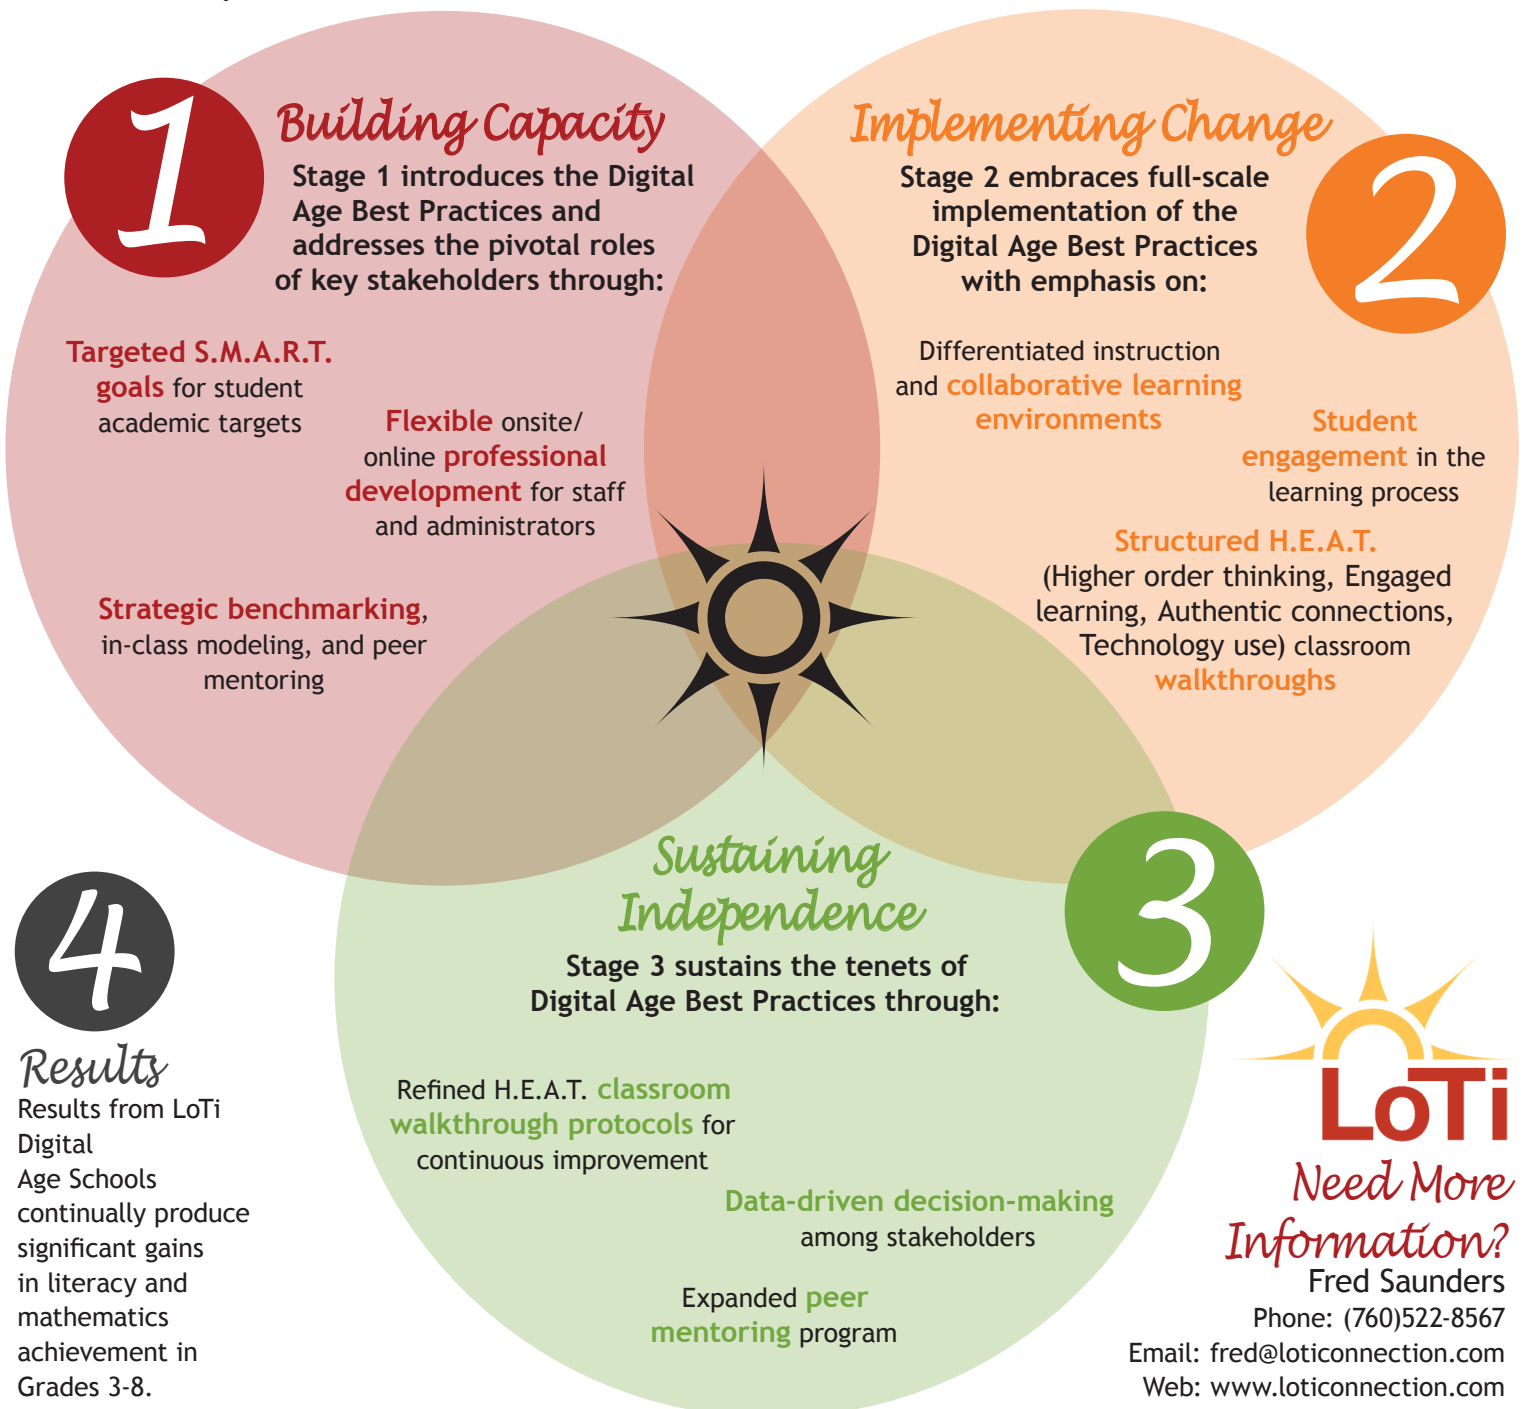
1

Building Capacity

Stage 1 introduces the Digital Age Best Practices and addresses the pivotal roles of key stakeholders through:

Targeted S.M.A.R.T. goals for student academic targets

Flexible onsite/ online professional development for staff and administrators

Strategic benchmarking, in-class modeling, and peer mentoring

Implementing Change

2

Stage 2 embraces full-scale implementation of the Digital Age Best Practices with emphasis on:

Differentiated instruction and collaborative learning environments

Student engagement in the learning process

Structured H.E.A.T. (Higher order thinking, Engaged learning, Authentic connections, Technology use) classroom walkthroughs

Sustaining Independence

3

Stage 3 sustains the tenets of Digital Age Best Practices through:

Refined H.E.A.T. classroom walkthrough protocols for continuous improvement

Data-driven decision-making among stakeholders

Expanded peer mentoring program

4

Results

Results from LoTi Digital Age Schools continually produce significant gains in literacy and mathematics achievement in Grades 3-8.

LoTi

Need More Information?

Fred Saunders

Phone: (760)522-8567

Email: fred@loticonnection.com

Web: www.loticonnection.com